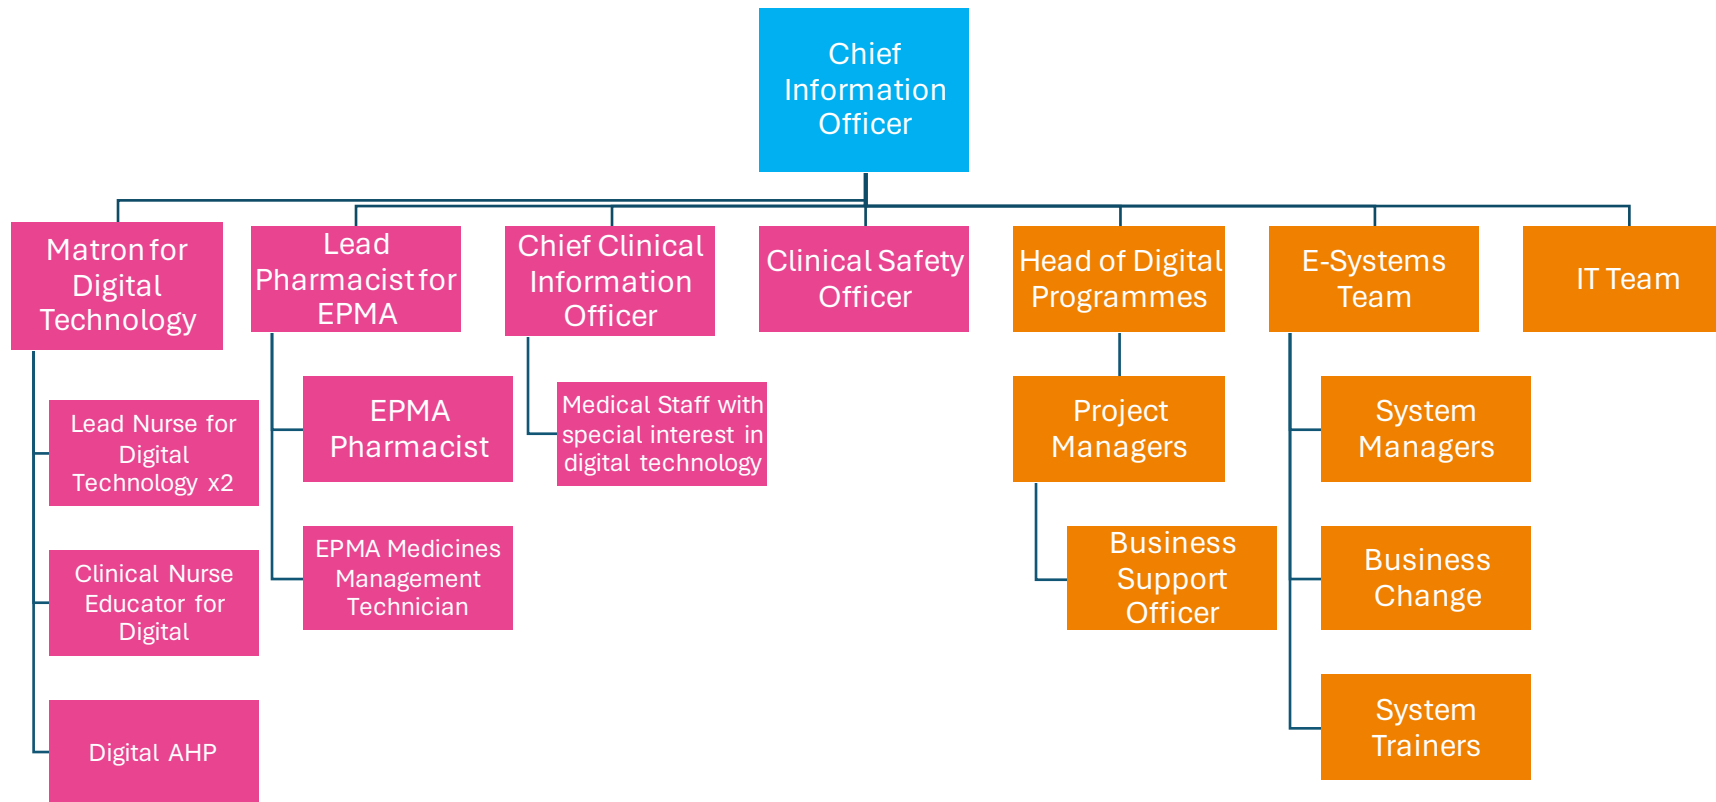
Chief Information Officer

Matron for Digital Technology

Lead Nurse for Digital Technology x2

Clinical Nurse Educator for Digital

Digital AHP

Lead Pharmacist for EPMA

EPMA Pharmacist

EPMA Medicines Management Technician

Chief Clinical Information Officer

Medical Staff with special interest in digital technology

Clinical Safety Officer

Head of Digital Programmes

Project Managers

Business Support Officer

E-Systems Team

System Managers

Business Change

System Trainers

IT Team